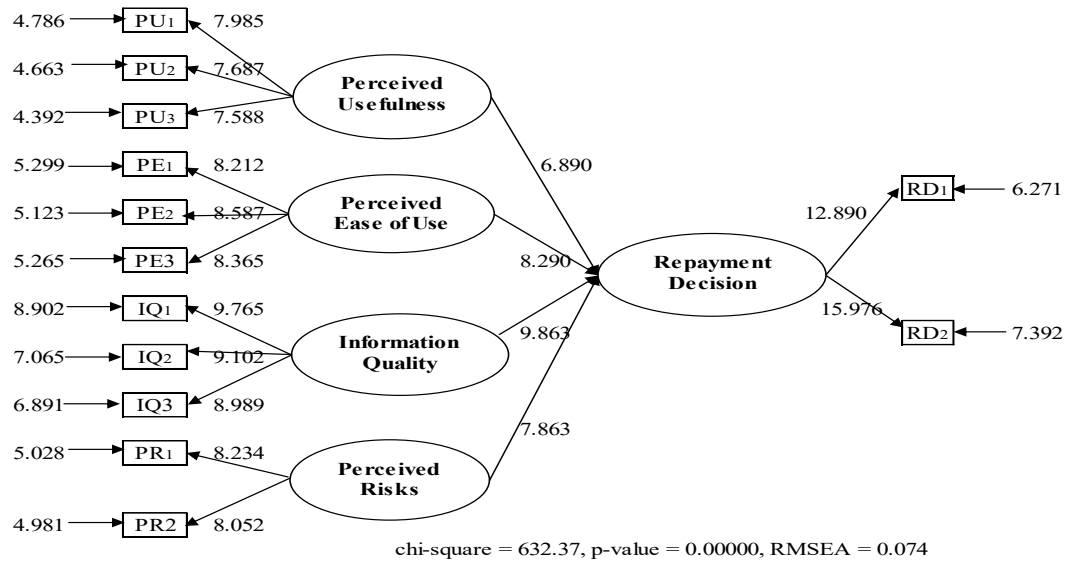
4.786 PU1 7.985
4.663 PU2 7.687
4.392 PU3 7.588
Perceived Usefulness
5.299 PE1 8.212
5.123 PE2 8.587
5.265 PE3 8.365
Perceived Ease of Use
8.902 IQ1 9.765
7.065 IQ2 9.102
6.891 IQ3 8.989
Information Quality
5.028 PR1 8.234
4.981 PR2 8.052
Perceived Risks
6.890
8.290
9.863
7.863
Repayment Decision
12.890
15.976
RD1 6.271
RD2 7.392
chi-square = 632.37, p-value = 0.00000, RMSEA = 0.074